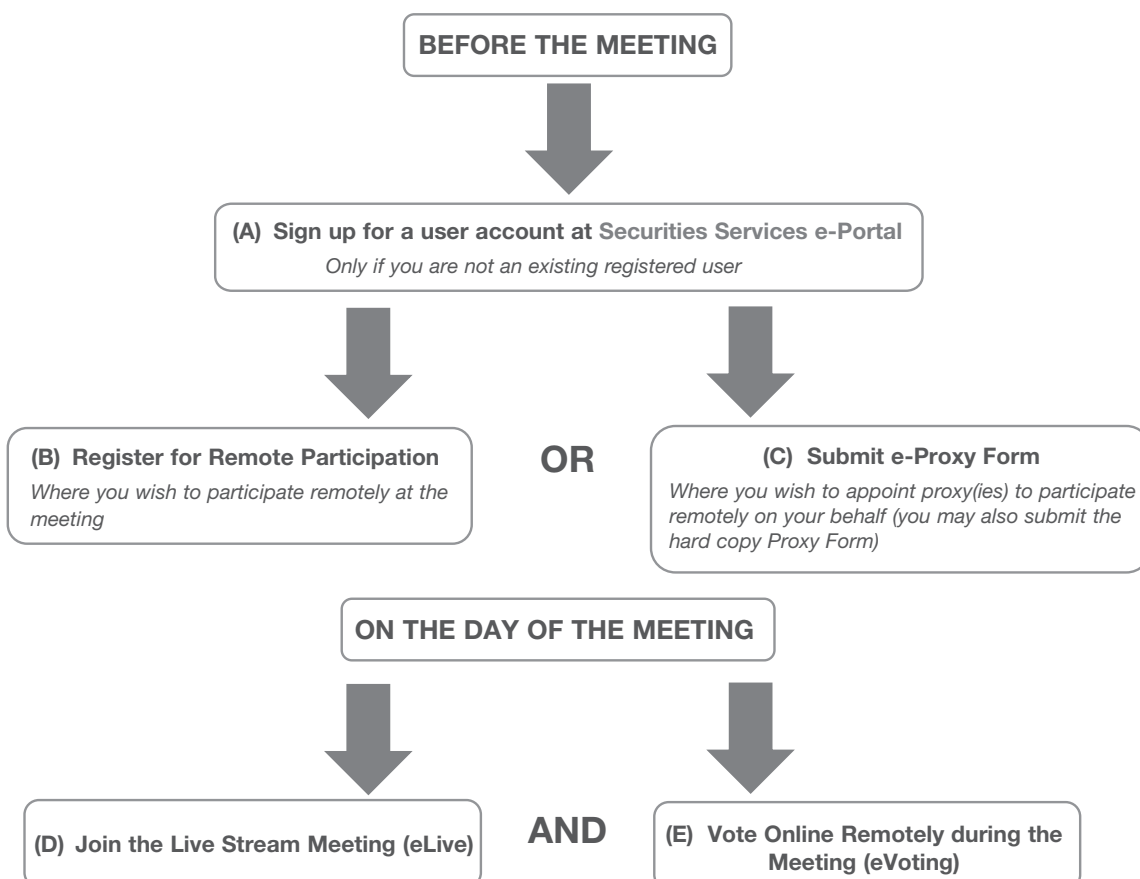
BEFORE THE MEETING

(A) Sign up for a user account at Securities Services e-Portal
Only if you are not an existing registered user

(B) Register for Remote Participation
Where you wish to participate remotely at the meeting

OR

(C) Submit e-Proxy Form
Where you wish to appoint proxy(ies) to participate remotely on your behalf (you may also submit the hard copy Proxy Form)

ON THE DAY OF THE MEETING

(D) Join the Live Stream Meeting (eLive)

AND

(E) Vote Online Remotely during the Meeting (eVoting)